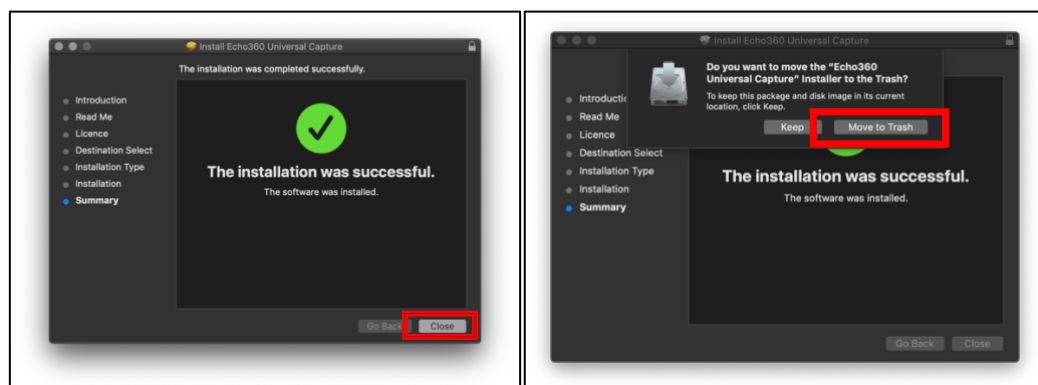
Install Echo360 Universal Capture

The installation was completed successfully.

Introduction
Read Me
Licence
Destination Select
Installation Type
Installation
Summary

The installation was successful.

The software was installed.

Go Back
Close

Install Echo360 Universal Capture

Do you want to move the "Echo360 Universal Capture" Installer to the Trash?

To keep this package and disk image in its current location, click Keep.

Keep
Move to Trash

Introductio
Read Me
Licence
Destination Select
Installation Type
Installation
Summary

The installation was successful.

The software was installed.

Go Back
Close